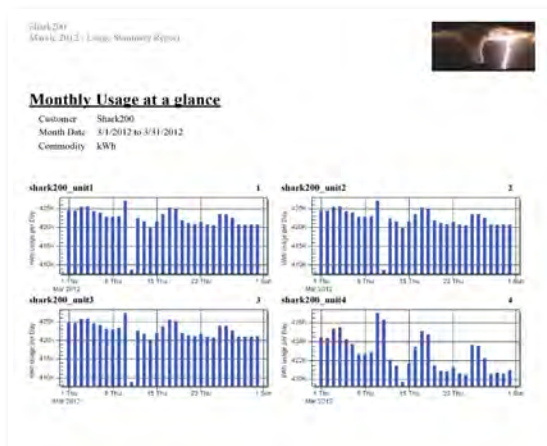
Shark200
March, 2012 - Usage Summary Report

Monthly Usage at a glance

| Customer | Shark200 |
|---|---|
| Month Date | 3/1/2012 to 3/31/2012 |
| Commodity | kWh |

shark200_unit1 1

425k
420k
415k
410k
kWh usage per Day
1 Thu Mar 2012 8 Thu 15 Thu 22 Thu 1 Sun

shark200_unit2 2

425k
420k
415k
410k
kWh usage per Day
1 Thu Mar 2012 8 Thu 15 Thu 22 Thu 1 Sun

shark200_unit3 3

425k
420k
415k
410k
kWh usage per Day
1 Thu Mar 2012 8 Thu 15 Thu 22 Thu 1 Sun

shark200_unit4 4

kWh usage per Day
1 Thu Mar 2012 8 Thu 15 Thu 22 Thu 1 Sun